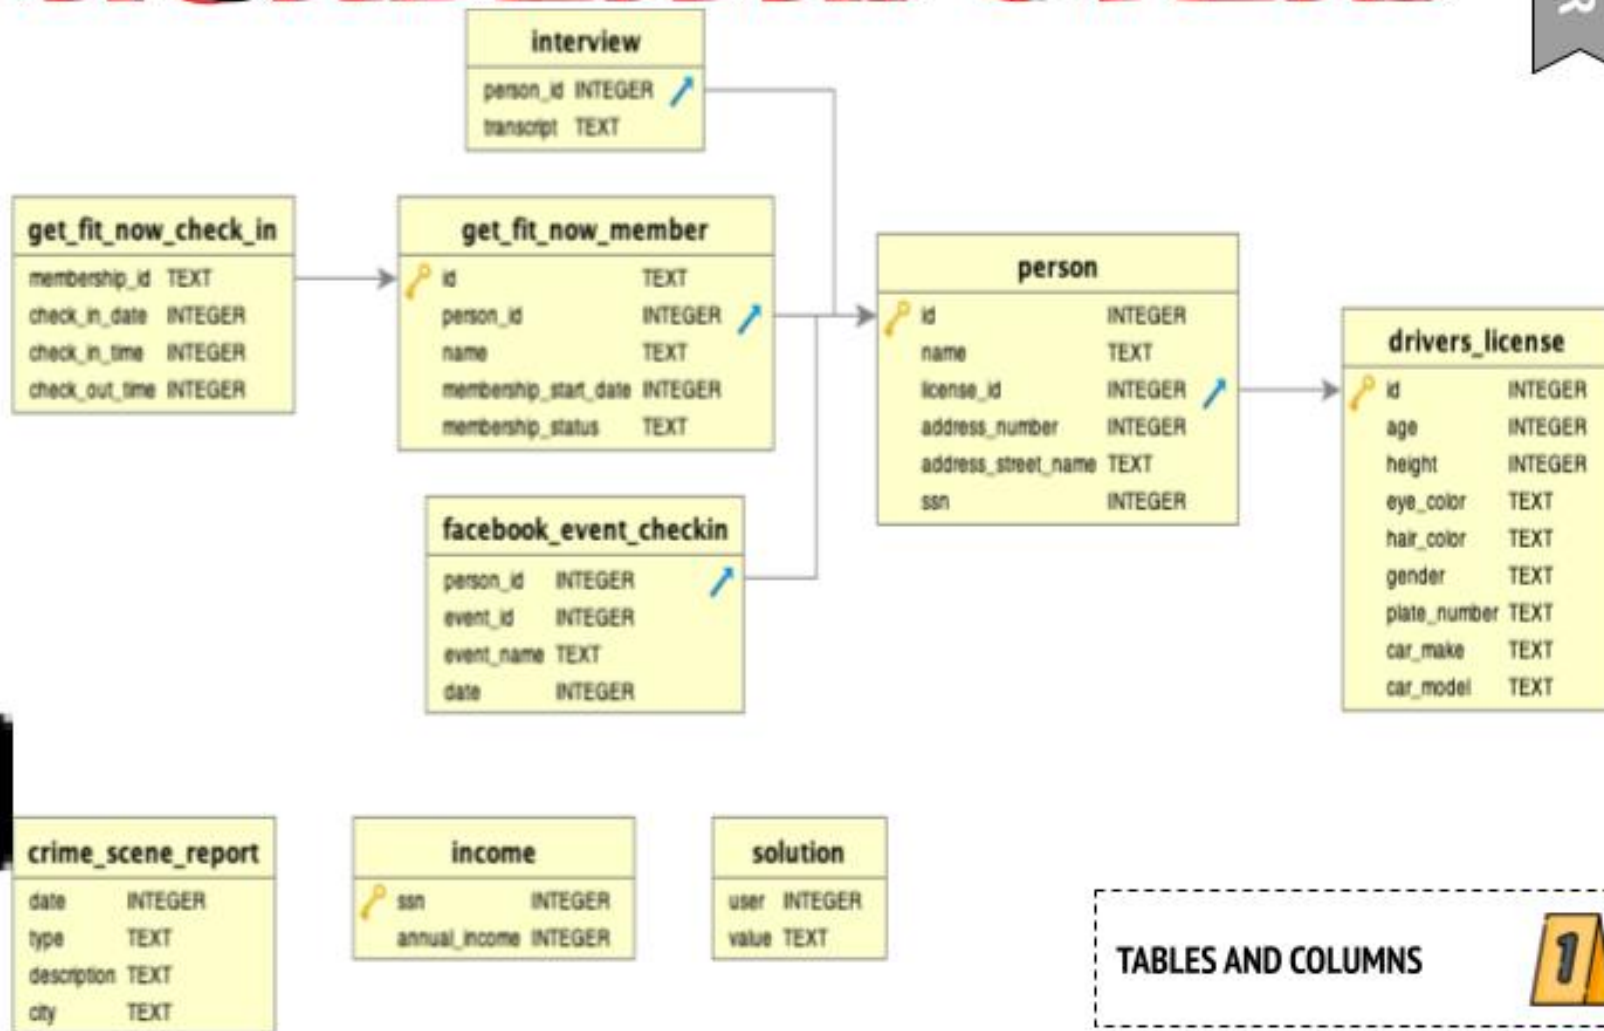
interview

person_id INTEGER
transcript TEXT

get_fit_now_check_in

membership_id TEXT
check_in_date INTEGER
check_in_time INTEGER
check_out_time INTEGER

get_fit_now_member

id TEXT
person_id INTEGER
name TEXT
membership_start_date INTEGER
membership_status TEXT

person

id INTEGER
name TEXT
license_id INTEGER
address_number INTEGER
address_street_name TEXT
ssn INTEGER

drivers_license

id INTEGER
age INTEGER
height INTEGER
eye_color TEXT
hair_color TEXT
gender TEXT
plate_number TEXT
car_make TEXT
car_model TEXT

facebook_event_checkin

person_id INTEGER
event_id INTEGER
event_name TEXT
date INTEGER

crime_scene_report

date INTEGER
type TEXT
description TEXT
city TEXT

income

ssn INTEGER
annual_income INTEGER

solution

user INTEGER
value TEXT

TABLES AND COLUMNS

1